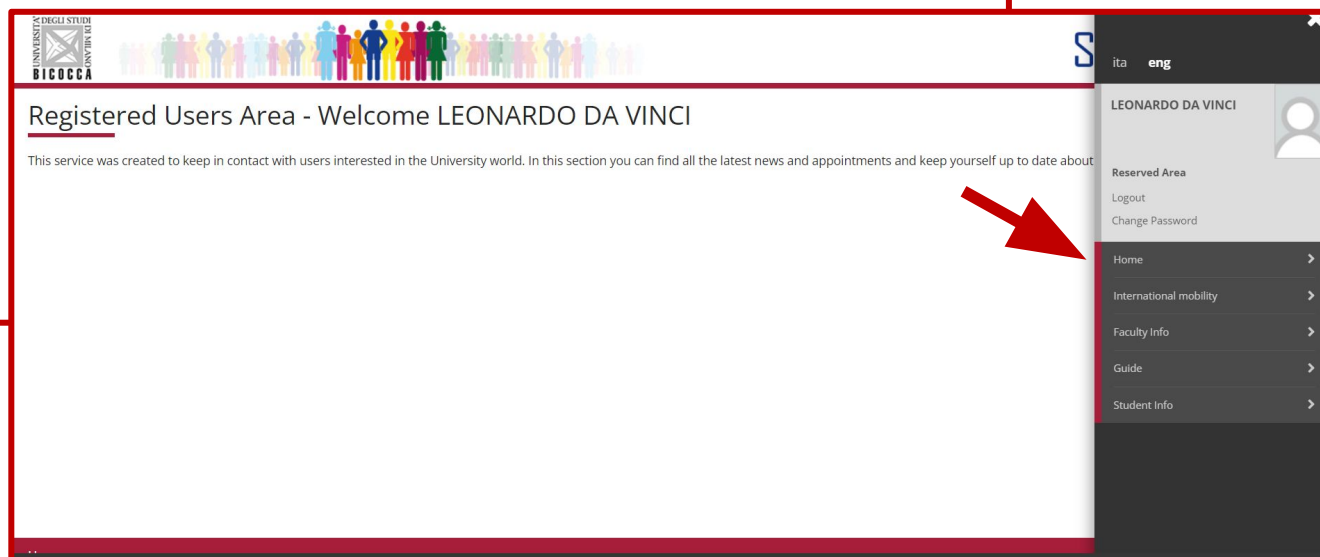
UNIVERSITÀ DEGLI STUDI DI MILANO
BICOCCA

S

Registered Users Area - Welcome LEONARDO DA VINCI

This service was created to keep in contact with users interested in the University world. In this section you can find all the latest news and appointments and keep yourself up to date about

ita eng

LEONARDO DA VINCI

Reserved Area

Logout

Change Password

Home

International mobility

Faculty Info

Guide

Student Info